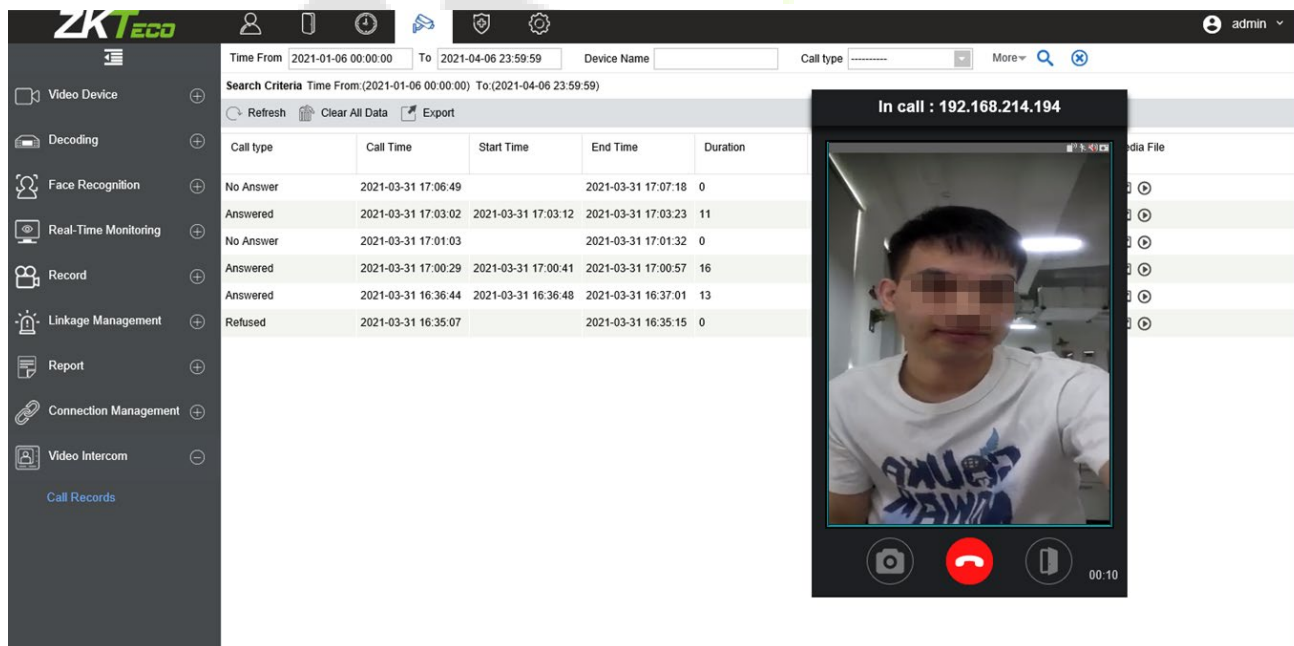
ZKTeco

admin

Video Device
Decoding
Face Recognition
Real-Time Monitoring
Record
Linkage Management
Report
Connection Management
Video Intercom
Call Records

Time From 2021-01-06 00:00:00 To 2021-04-06 23:59:59 Device Name Call type ---------- More

Search Criteria Time From:(2021-01-06 00:00:00) To:(2021-04-06 23:59:59)

Refresh Clear All Data Export

| Call type | Call Time | Start Time | End Time | Duration | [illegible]edia File |
|---|---|---|---|---|---|
| No Answer | 2021-03-31 17:06:49 | | 2021-03-31 17:07:18 | 0 | |
| Answered | 2021-03-31 17:03:02 | 2021-03-31 17:03:12 | 2021-03-31 17:03:23 | 11 | |
| No Answer | 2021-03-31 17:01:03 | | 2021-03-31 17:01:32 | 0 | |
| Answered | 2021-03-31 17:00:29 | 2021-03-31 17:00:41 | 2021-03-31 17:00:57 | 16 | |
| Answered | 2021-03-31 16:36:44 | 2021-03-31 16:36:48 | 2021-03-31 16:37:01 | 13 | |
| Refused | 2021-03-31 16:35:07 | | 2021-03-31 16:35:15 | 0 | |

In call : 192.168.214.194

00:10